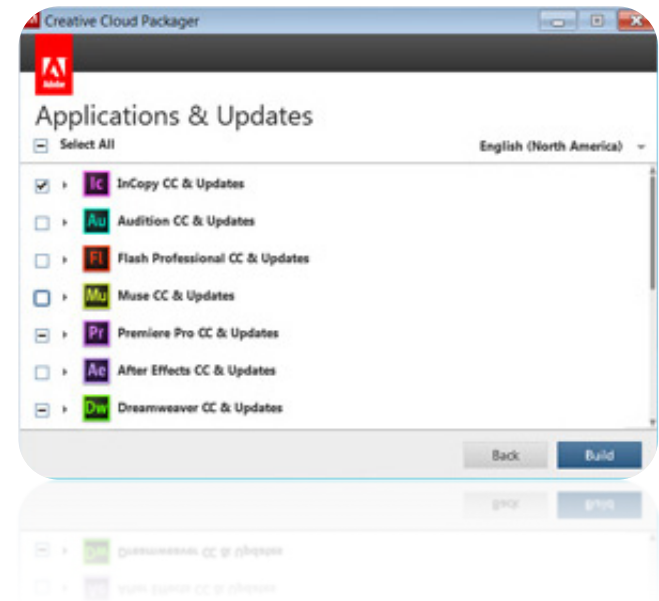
Creative Cloud Packager

Adobe

Applications & Updates

Select All

English (North America)

Ic InCopy CC & Updates

Au Audition CC & Updates

Fl Flash Professional CC & Updates

Mu Muse CC & Updates

Pr Premiere Pro CC & Updates

Ae After Effects CC & Updates

Dw Dreamweaver CC & Updates

Back

Build